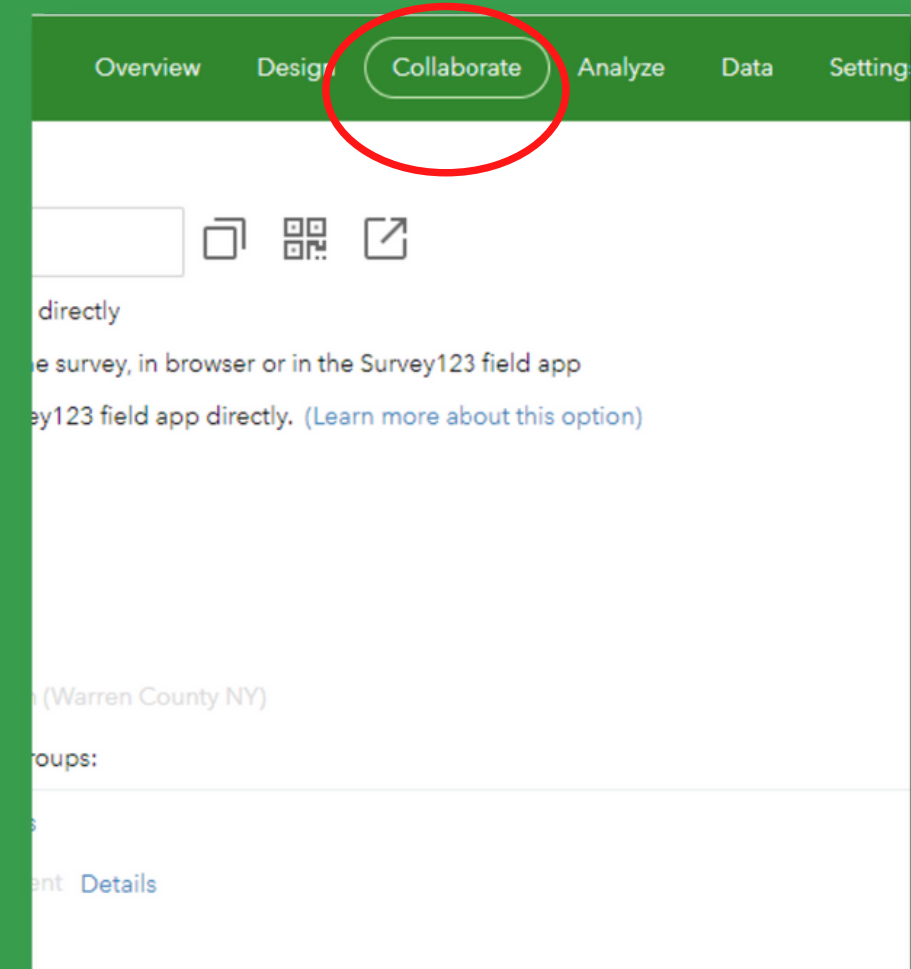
Overview Design Collaborate Analyze Data Setting

directly

e survey, in browser or in the Survey123 field app

ey123 field app directly. (Learn more about this option)

(Warren County NY)

roups:

s

ent Details